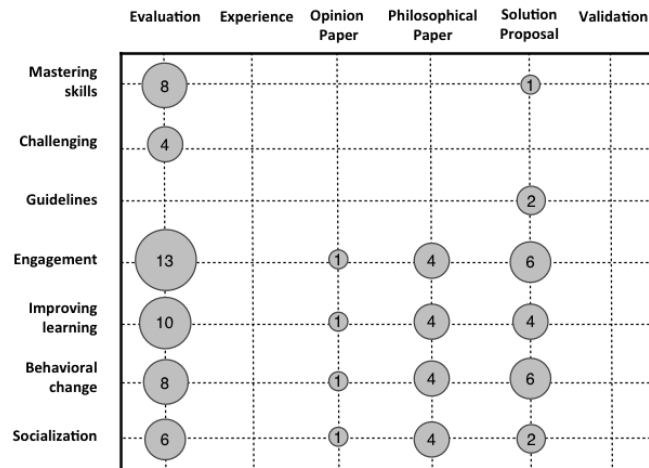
| | Evaluation | Experience | Opinion Paper | Philosophical Paper | Solution Proposal | Validation |
|---|---|---|---|---|---|---|
| Mastering skills | 8 | | | | 1 | |
| Challenging | 4 | | | | | |
| Guidelines | | | | | 2 | |
| Engagement | 13 | | 1 | 4 | 6 | |
| Improving learning | 10 | | 1 | 4 | 4 | |
| Behavioral change | 8 | | 1 | 4 | 6 | |
| Socialization | 6 | | 1 | 4 | 2 | |